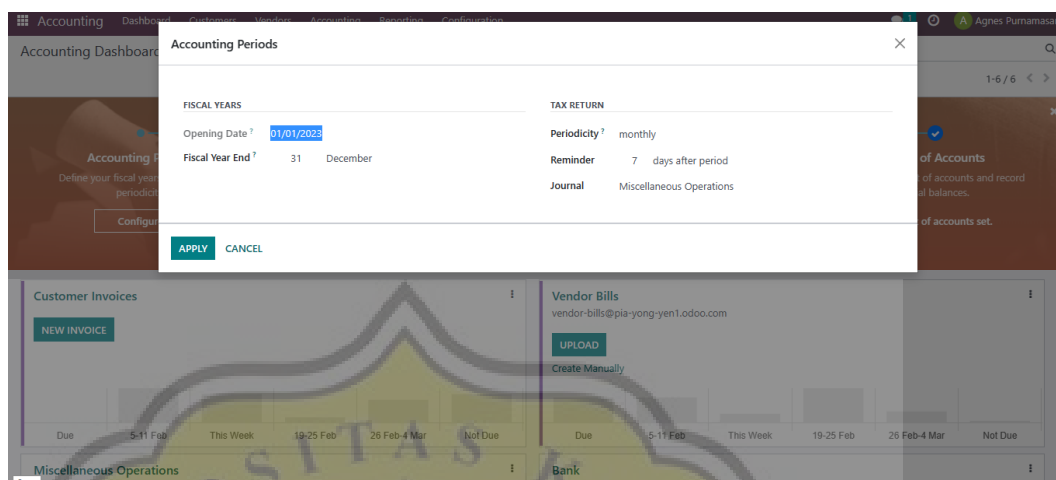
Accounting Dashboard Customers Vendors Accounting Reporting Configuration

A Agnes Purnamasa

Accounting Dashboard

1-6 / 6

Accounting Periods

FISCAL YEARS

Opening Date ? 01/01/2023

Fiscal Year End ? 31 December

TAX RETURN

Periodicity ? monthly

Reminder 7 days after period

Journal Miscellaneous Operations

APPLY CANCEL

Accounting P

Define your fiscal year periodicit

Configur

of Accounts

t of accounts and record al balances.

of accounts set.

Customer Invoices

NEW INVOICE

Due 5-11 Feb This Week 19-25 Feb 26 Feb-4 Mar Not Due

Vendor Bills

vendor-bills@pia-yong-yen1.odoo.com

UPLOAD

Create Manually

Due 5-11 Feb This Week 19-25 Feb 26 Feb-4 Mar Not Due

Miscellaneous Operations

Bank

SITAS